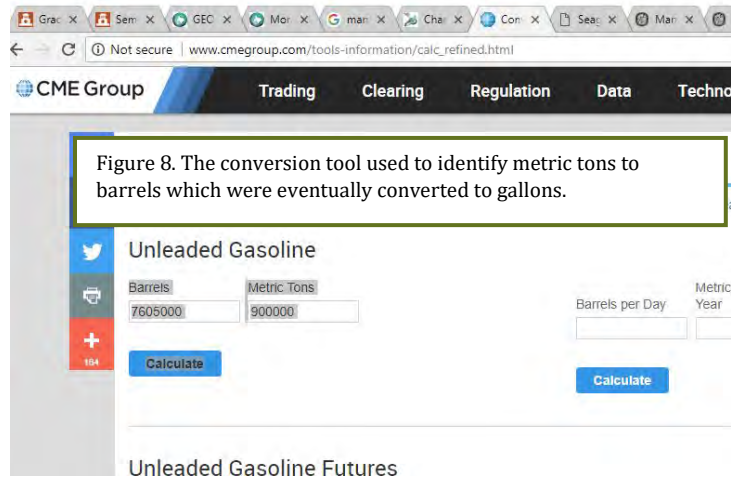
Grac × Sem × GEC × Mor × G mar × Char × Com × Sear × Mar ×

Not secure | www.cmegroup.com/tools-information/calc_refined.html

CME Group Trading Clearing Regulation Data Techno

Figure 8. The conversion tool used to identify metric tons to barrels which were eventually converted to gallons.

Unleaded Gasoline

Barrels 7605000
Metric Tons 900000

Barrels per Day
Metric Year

Calculate

Calculate

164

Unleaded Gasoline Futures